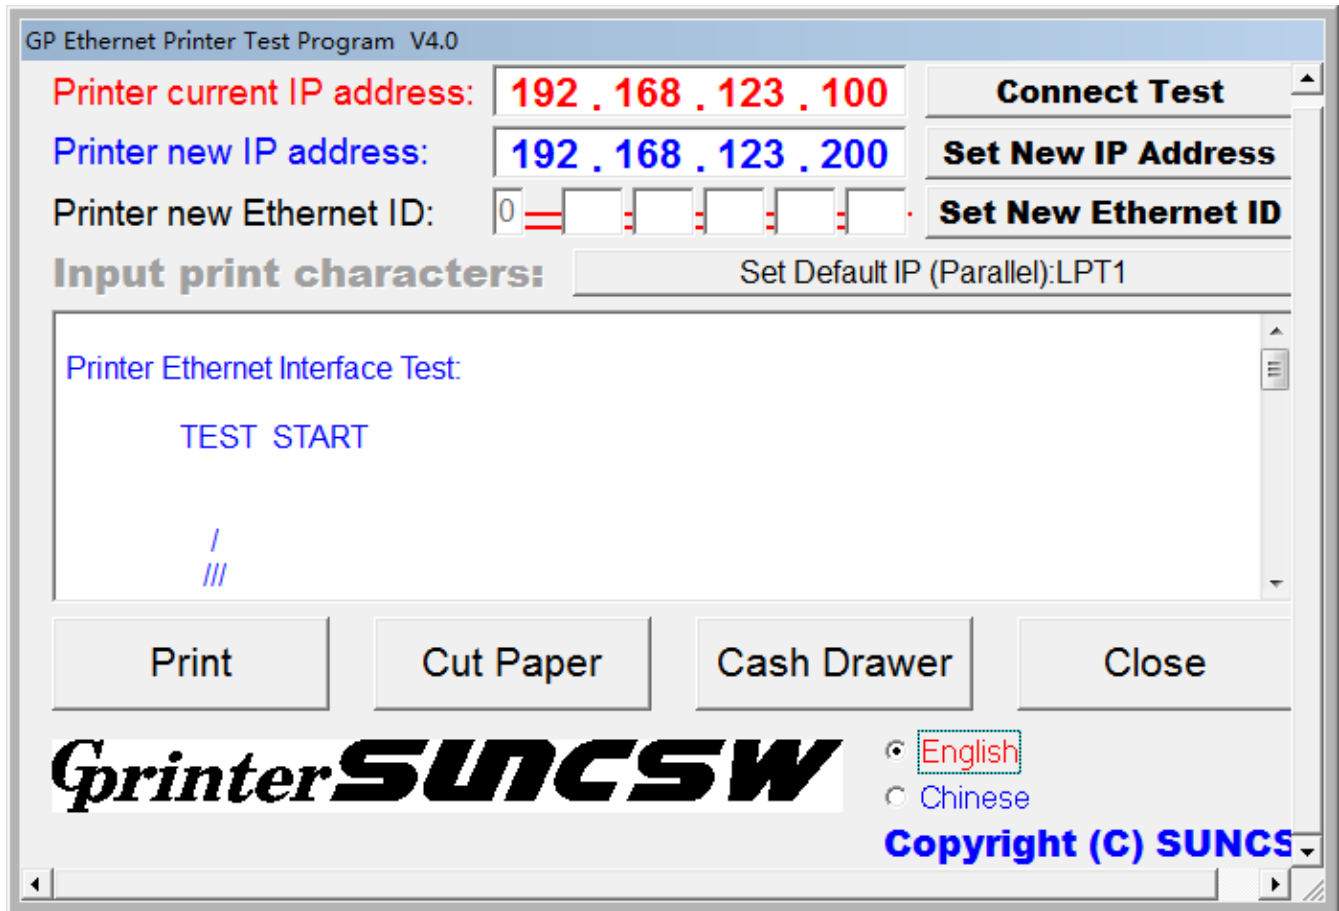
GP Ethernet Printer Test Program V4.0

Printer current IP address: 192 . 168 . 123 . 100

Connect Test

Printer new IP address: 192 . 168 . 123 . 200

Set New IP Address

Printer new Ethernet ID: 0

Set New Ethernet ID

Input print characters:

Set Default IP (Parallel):LPT1

Printer Ethernet Interface Test:

TEST START

/
///

Print

Cut Paper

Cash Drawer

Close

GprinterSUNCSW

English

Chinese

Copyright (C) SUNCS